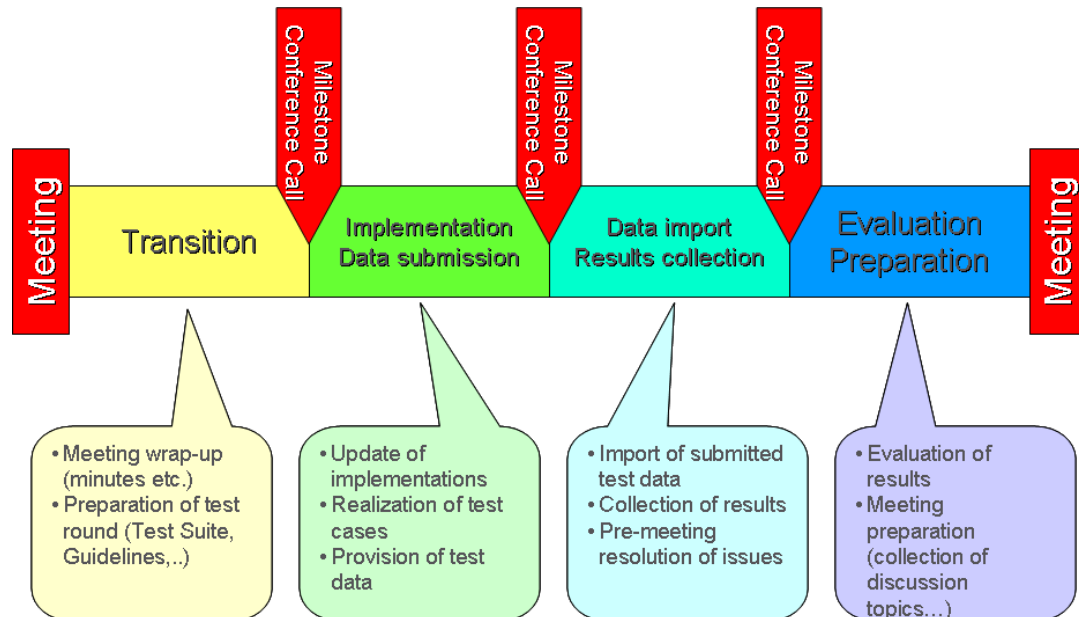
Meeting

Transition

Milestone Conference Call

Implementation Data submission

Milestone Conference Call

Data import Results collection

Milestone Conference Call

Evaluation Preparation

Meeting

- Meeting wrap-up (minutes etc.)
- Preparation of test round (Test Suite, Guidelines,..)

- Update of implementations
- Realization of test cases
- Provision of test data

- Import of submitted test data
- Collection of results
- Pre-meeting resolution of issues

- Evaluation of results
- Meeting preparation (collection of discussion topics…)